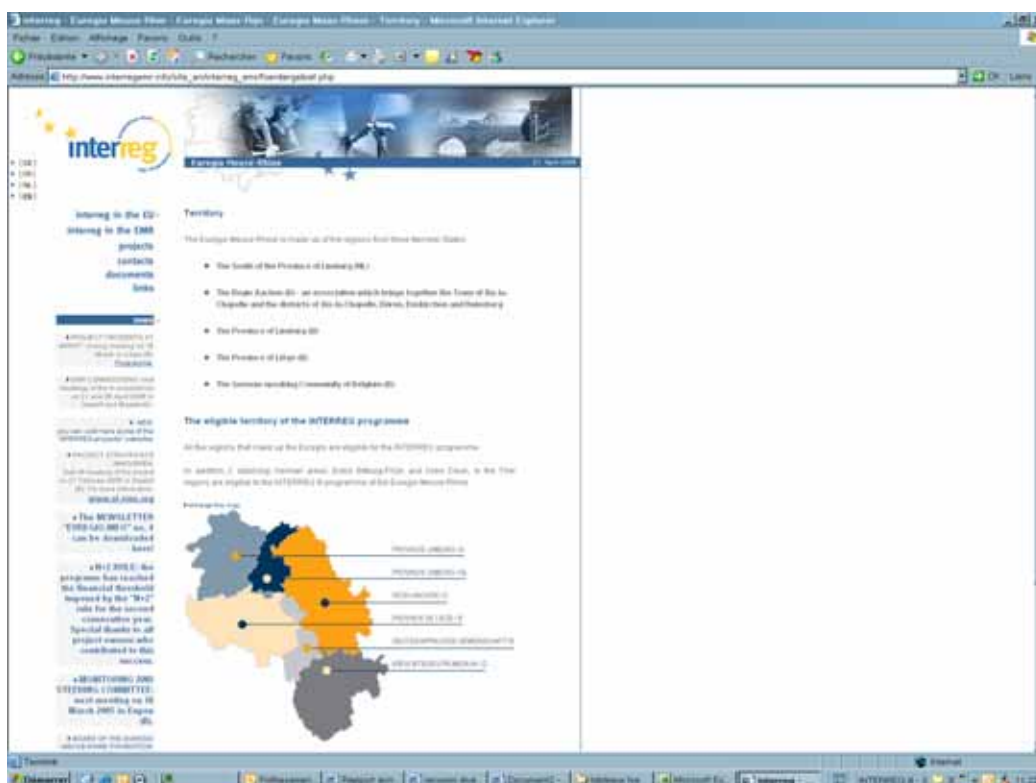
Interreg - Euregio Meuse-Rhin - Euregio Maas-Rijn - Euregio Maas-Rhein - Territory - Microsoft Internet Explorer

Fichier Edition Affichage Favoris Outils ?

Précédente Rechercher Favoris

Adresse http://www.interregemr.info/site_en/interreg_emr/foerdergebiet.php

OK Liens

interreg

Euregio Meuse-Rhine

Interreg in the EU
Interreg in the EMR
projects
contacts
documents
links

news

Territory

The Euregio Meuse-Rhine is made up of five regions from three Member States:

• The South of the Province of Limburg (NL)

• The Region Aachen (D) - an association which brings together the Town of Aix-la-Chapelle and the districts of Aix-la-Chapelle, Düren, Euskirchen and Heinsberg

• The Province of Limburg (B)

• The Province of Liège (B)

• The German-speaking Community of Belgium (B)

The eligible territory of the INTERREG programme

All the regions that make up the Euregio are eligible for the INTERREG programme.

In addition, 2 adjoining German areas, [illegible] and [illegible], in the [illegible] region are eligible to the INTERREG programme of the Euregio Meuse-Rhine.

www.interreg.org

• The NEWSLETTER "EUREGIO INFO" no. 4 can be downloaded here!

• N+2 RULE: the programme has reached the financial threshold imposed by the "N+2" rule for the second consecutive year. Special thanks to all project owners who contributed to this success.

• MONITORING AND STEERING COMMITTEE: next meeting on 10 March 2005 in Eupen (B).

Terminé

Internet

Démarrer